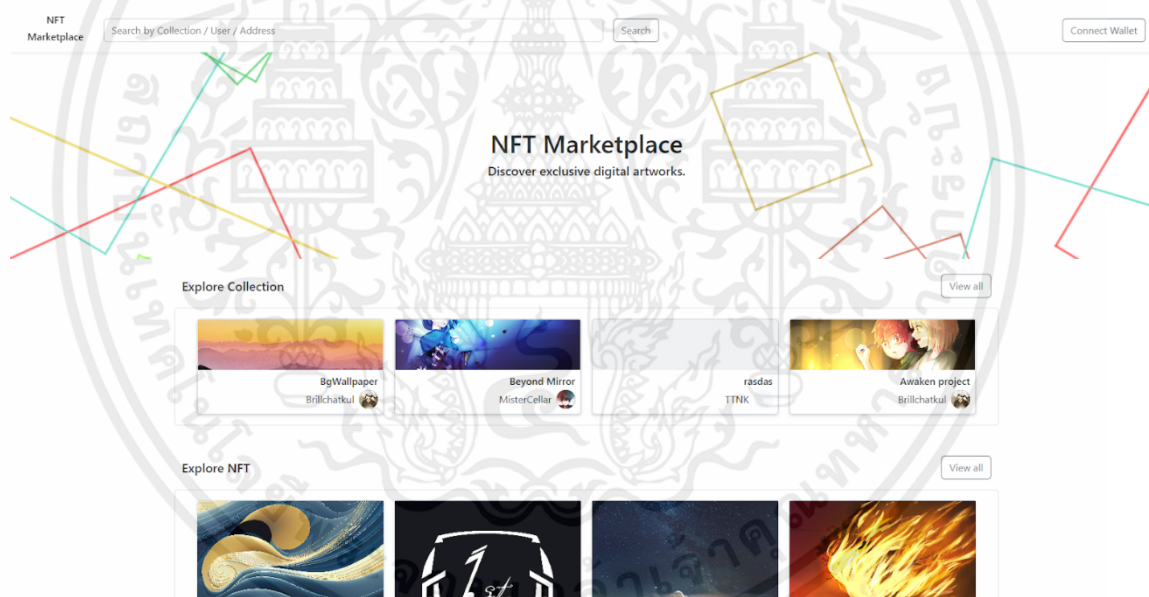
NFT Marketplace

Search by Collection / User / Address

Search

Connect Wallet

NFT Marketplace

Discover exclusive digital artworks.

Explore Collection

View all

BgWallpaper

Brillchatkul

Beyond Mirror

MisterCellar

rasdas

TTNK

Awaken project

Brillchatkul

Explore NFT

View all